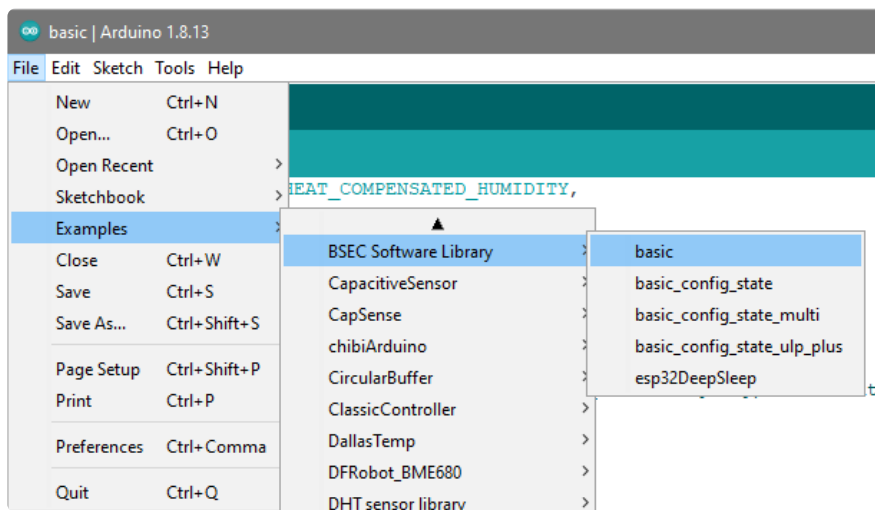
basic | Arduino 1.8.13

File Edit Sketch Tools Help

New Ctrl+N
Open... Ctrl+O
Open Recent
Sketchbook
Examples
Close Ctrl+W
Save Ctrl+S
Save As... Ctrl+Shift+S
Page Setup Ctrl+Shift+P
Print Ctrl+P
Preferences Ctrl+Comma
Quit Ctrl+Q

HEAT_COMPENSATED_HUMIDITY,

▲
BSEC Software Library
CapacitiveSensor
CapSense
chibiArduino
CircularBuffer
ClassicController
DallasTemp
DFRobot_BME680
DHT sensor library

basic
basic_config_state
basic_config_state_multi
basic_config_state_ulp_plus
esp32DeepSleep